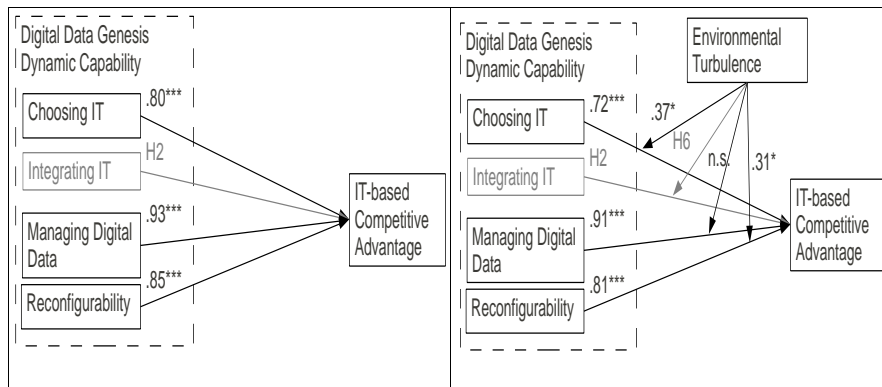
Digital Data Genesis Dynamic Capability

Choosing IT

.80***

Integrating IT

H2

Managing Digital Data

.93***

Reconfigurability

.85***

IT-based Competitive Advantage

Digital Data Genesis Dynamic Capability

Environmental Turbulence

Choosing IT

.72***

.37*

H6

Integrating IT

H2

n.s.

.31*

Managing Digital Data

.91***

Reconfigurability

.81***

IT-based Competitive Advantage